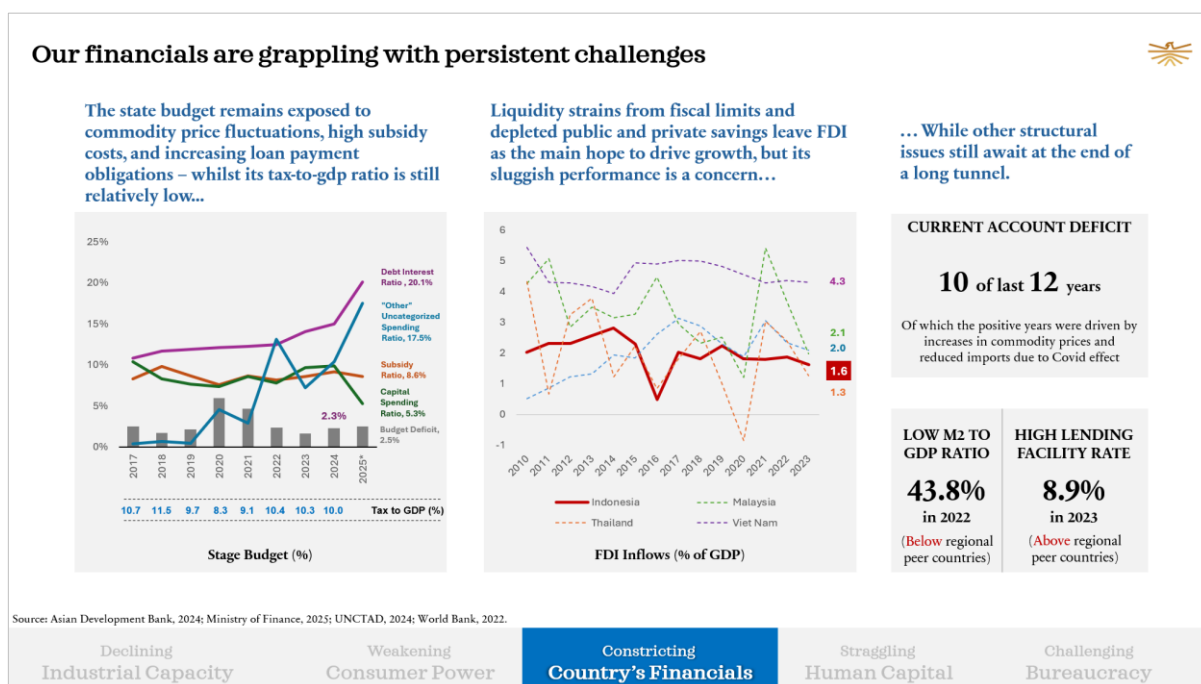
Our financials are grappling with persistent challenges

The state budget remains exposed to commodity price fluctuations, high subsidy costs, and increasing loan payment obligations – whilst its tax-to-gdp ratio is still relatively low...

25%
20%
15%
10%
5%
0%

Debt Interest Ratio , 20.1%
"Other" Uncategorized Spending Ratio, 17.5%
Subsidy Ratio, 8.6%
Capital Spending Ratio, 5.3%
2.3%
Budget Deficit, 2.5%

2017 2018 2019 2020 2021 2022 2023 2024 2025*

10.7 11.5 9.7 8.3 9.1 10.4 10.3 10.0 Tax to GDP (%)

Stage Budget (%)

Liquidity strains from fiscal limits and depleted public and private savings leave FDI as the main hope to drive growth, but its sluggish performance is a concern…

6
5
4
3
2
1
0
-1

4.3
2.1
2.0
1.6
1.3

2010 2011 2012 2013 2014 2015 2016 2017 2018 2019 2020 2021 2022 2023

Indonesia
Malaysia
Thailand
Viet Nam

FDI Inflows (% of GDP)

… While other structural issues still await at the end of a long tunnel.

CURRENT ACCOUNT DEFICIT

10 of last 12 years

Of which the positive years were driven by increases in commodity prices and reduced imports due to Covid effect

LOW M2 TO GDP RATIO
43.8%
in 2022
(Below regional peer countries)

HIGH LENDING FACILITY RATE
8.9%
in 2023
(Above regional peer countries)

Source: Asian Development Bank, 2024; Ministry of Finance, 2025; UNCTAD, 2024; World Bank, 2022.

Declining Industrial Capacity
Weakening Consumer Power
Constricting Country's Financials
Straggling Human Capital
Challenging Bureaucracy